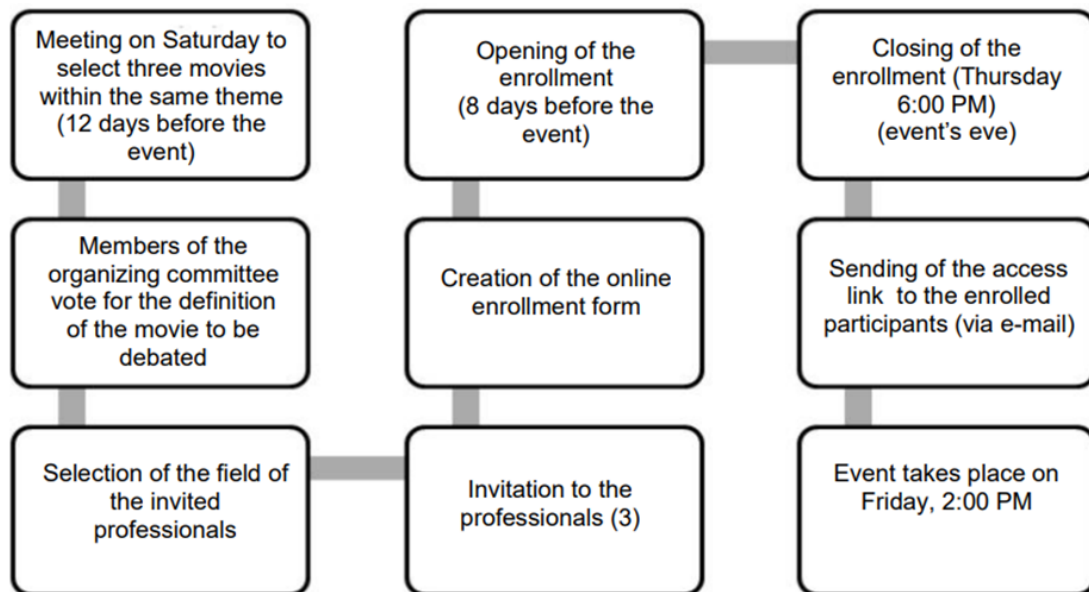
Meeting on Saturday to select three movies within the same theme (12 days before the event)

Members of the organizing committee vote for the definition of the movie to be debated

Selection of the field of the invited professionals

Invitation to the professionals (3)

Creation of the online enrollment form

Opening of the enrollment (8 days before the event)

Closing of the enrollment (Thursday 6:00 PM) (event's eve)

Sending of the access link to the enrolled participants (via e-mail)

Event takes place on Friday, 2:00 PM